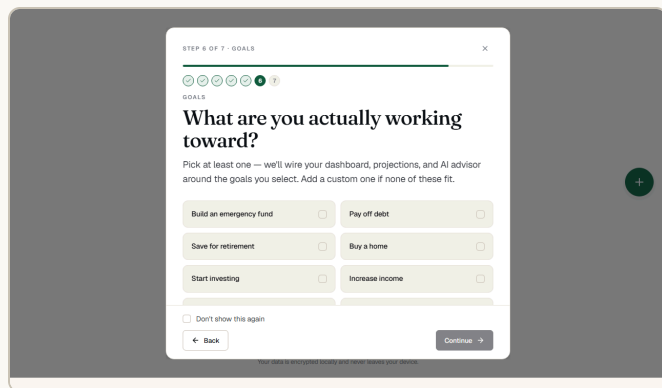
STEP 6 OF 7 · GOALS

×

6 7

GOALS

What are you actually working toward?

Pick at least one — we'll wire your dashboard, projections, and AI advisor around the goals you select. Add a custom one if none of these fit.

Build an emergency fund

Pay off debt

Save for retirement

Buy a home

Start investing

Increase income

Don't show this again

← Back

Continue →

Your data is encrypted locally and never leaves your device

+